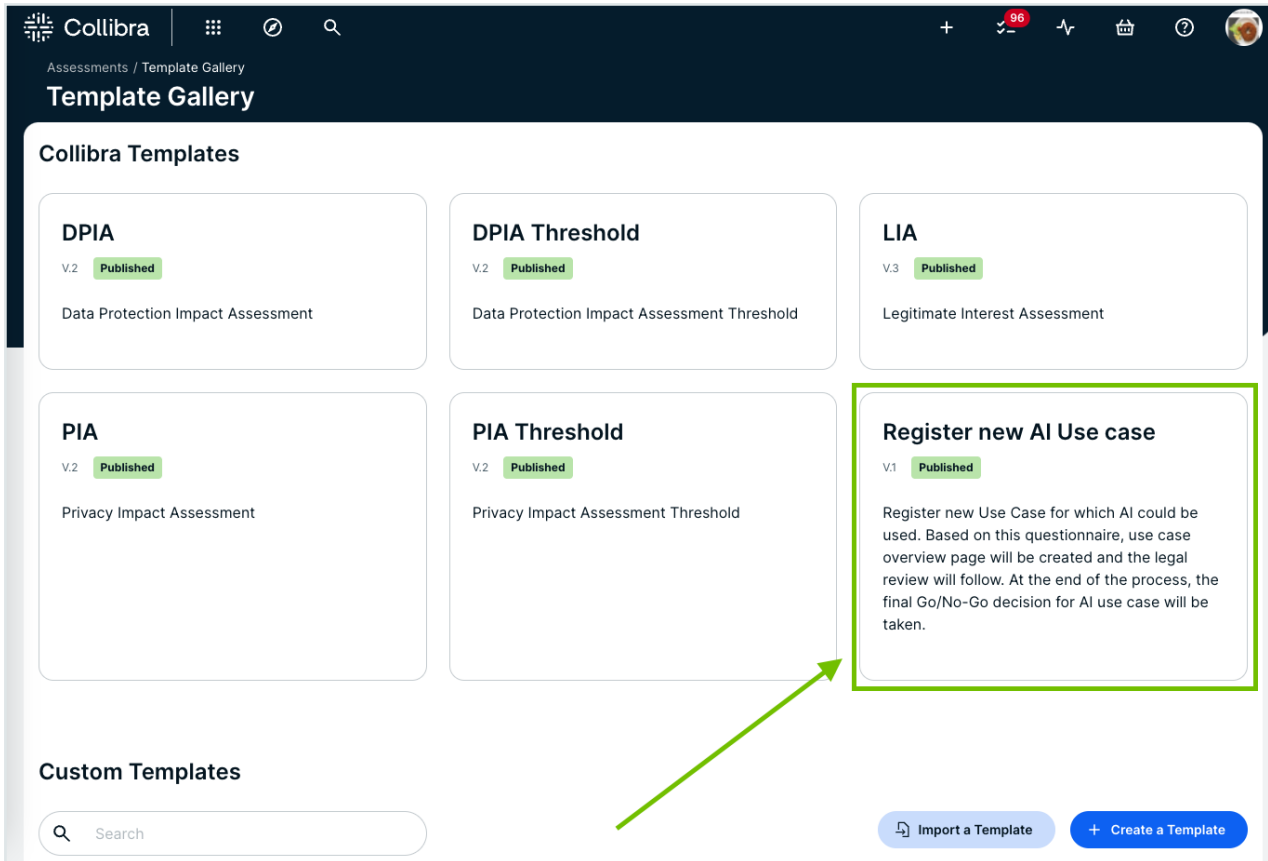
Collibra

96

Assessments / Template Gallery

Template Gallery

Collibra Templates

DPIA
V.2 Published
Data Protection Impact Assessment

DPIA Threshold
V.2 Published
Data Protection Impact Assessment Threshold

LIA
V.3 Published
Legitimate Interest Assessment

PIA
V.2 Published
Privacy Impact Assessment

PIA Threshold
V.2 Published
Privacy Impact Assessment Threshold

Register new AI Use case
V.1 Published
Register new Use Case for which AI could be used. Based on this questionnaire, use case overview page will be created and the legal review will follow. At the end of the process, the final Go/No-Go decision for AI use case will be taken.

Custom Templates

Search

Import a Template

+ Create a Template